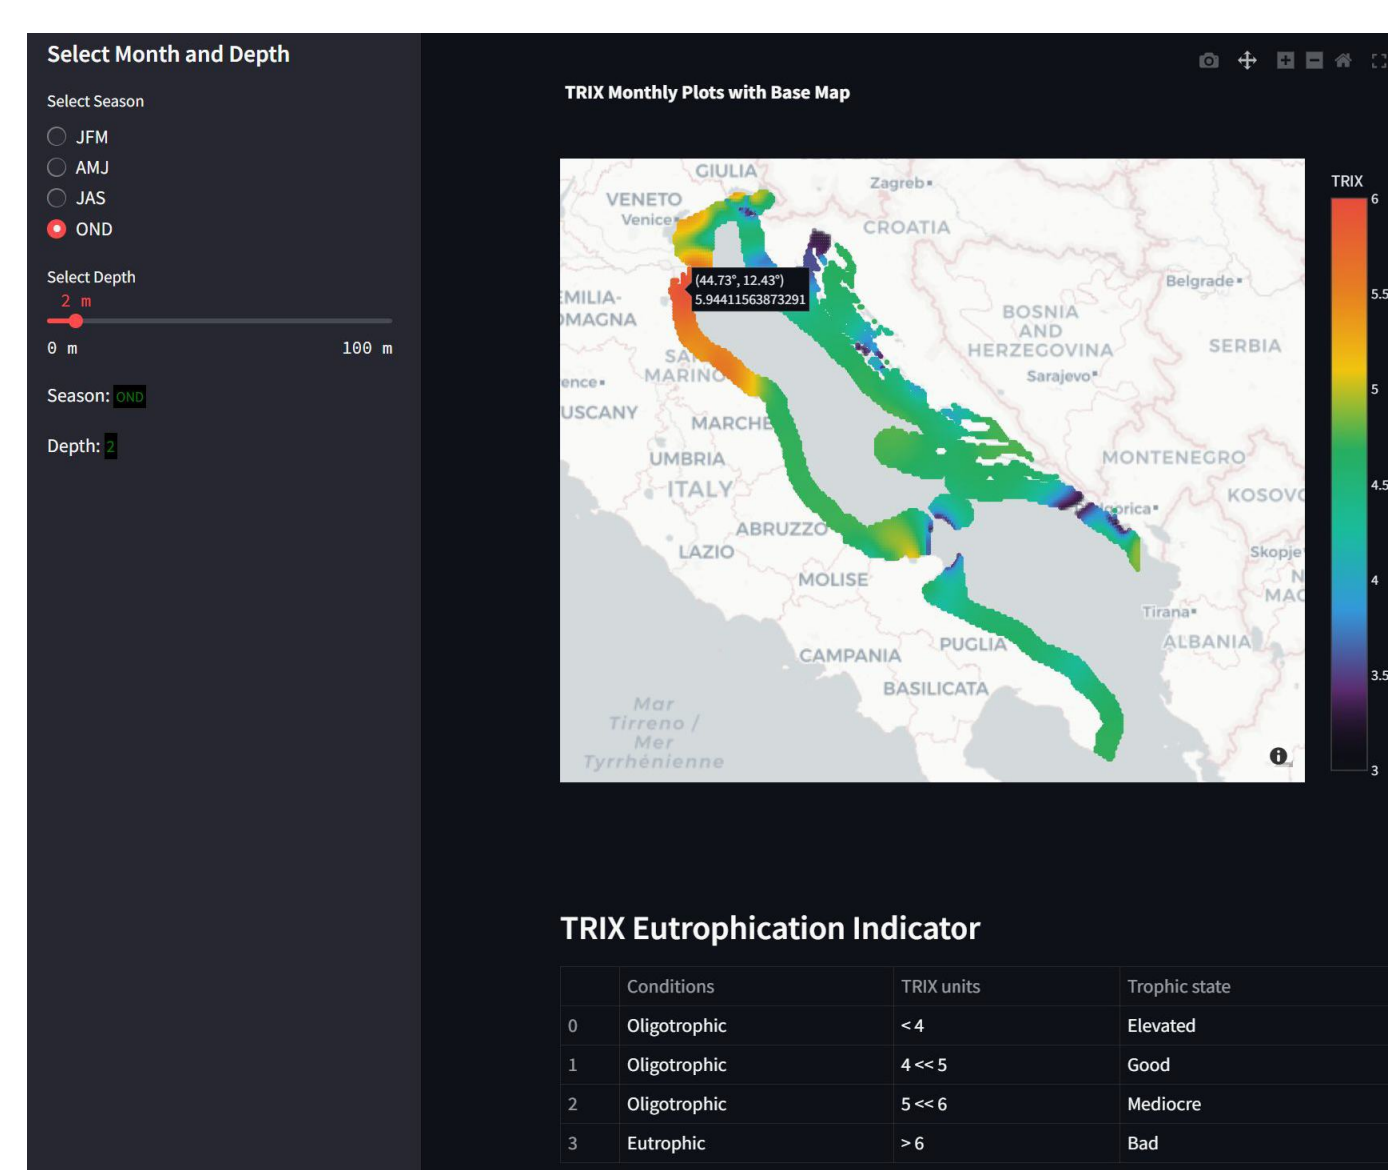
Select Month and Depth

Select Season

JFM

AMJ

JAS

OND

Select Depth

2 m

0 m 100 m

Season: OND

Depth: 2

TRIX Monthly Plots with Base Map

GIULIA
VENETO
Venice
Zagreb
CROATIA
(44.73°, 12.43°)
5.94411563873291
EMILIA-
OMAGNA
Belgrade
BOSNIA AND HERZEGOVINA
SERBIA
SAN MARINO
Sarajevo
ence
USCANY
MARCHE
UMBRIA
ITALY
MONTENEGRO
KOSOVO
orica
ABRUZZO
LAZIO
MOLISE
Skopje
N MAC
Tirana
ALBANIA
PUGLIA
CAMPANIA
BASILICATA
Mar Tirreno / Mer Tyrrhénienne

TRIX
6
5.5
5
4.5
4
3.5
3

TRIX Eutrophication Indicator

| | Conditions | TRIX units | Trophic state |
|---|---|---|---|
| 0 | Oligotrophic | < 4 | Elevated |
| 1 | Oligotrophic | 4 << 5 | Good |
| 2 | Oligotrophic | 5 << 6 | Mediocre |
| 3 | Eutrophic | > 6 | Bad |